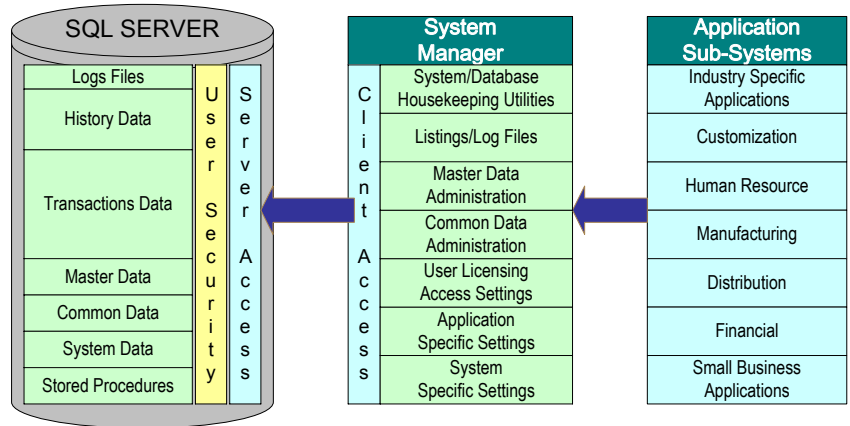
SQL SERVER

Logs Files

History Data

Transactions Data

Master Data

Common Data

System Data

Stored Procedures

User Security

Server Access

System Manager

Client Access

System/Database Housekeeping Utilities

Listings/Log Files

Master Data Administration

Common Data Administration

User Licensing Access Settings

Application Specific Settings

System Specific Settings

Application Sub-Systems

Industry Specific Applications

Customization

Human Resource

Manufacturing

Distribution

Financial

Small Business Applications